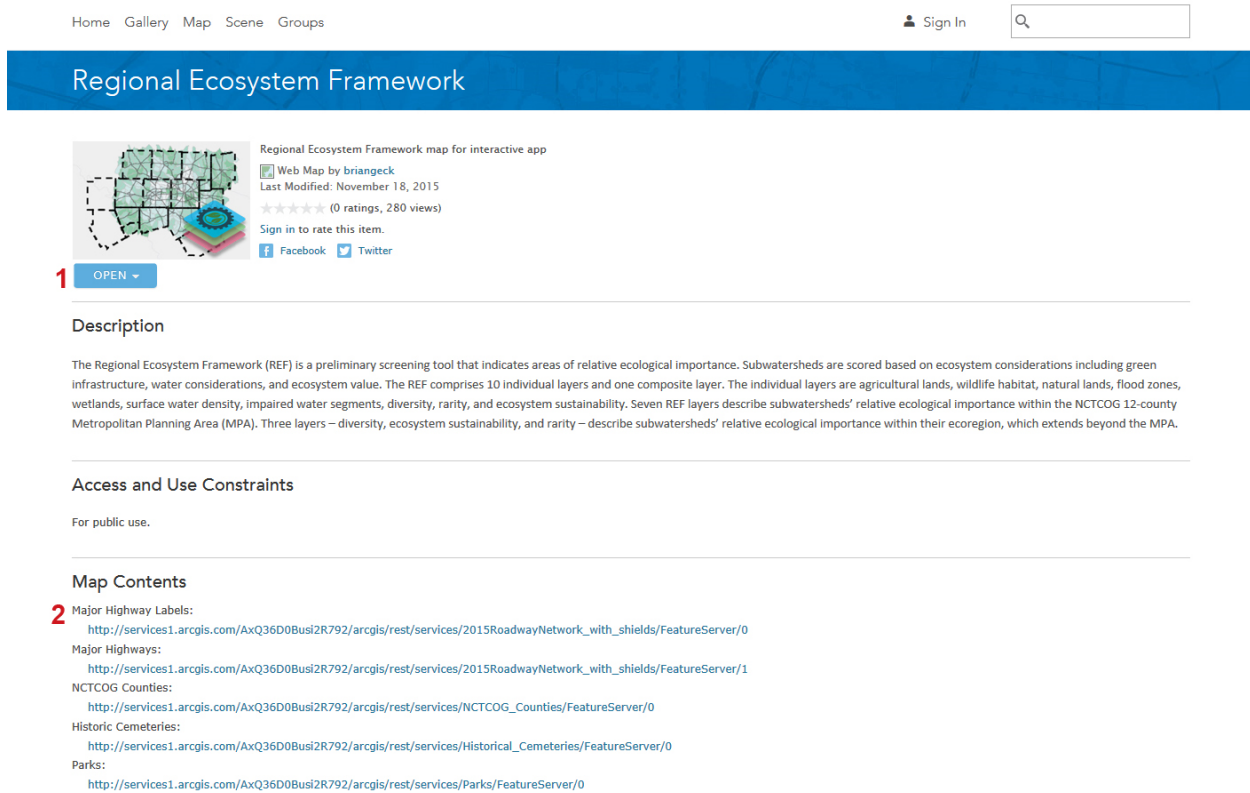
Home Gallery Map Scene Groups

Sign In

Regional Ecosystem Framework

Regional Ecosystem Framework map for interactive app

Web Map by briangeck

Last Modified: November 18, 2015

(0 ratings, 280 views)

Sign in to rate this item.

Facebook Twitter

1

OPEN

Description

The Regional Ecosystem Framework (REF) is a preliminary screening tool that indicates areas of relative ecological importance. Subwatersheds are scored based on ecosystem considerations including green infrastructure, water considerations, and ecosystem value. The REF comprises 10 individual layers and one composite layer. The individual layers are agricultural lands, wildlife habitat, natural lands, flood zones, wetlands, surface water density, impaired water segments, diversity, rarity, and ecosystem sustainability. Seven REF layers describe subwatersheds' relative ecological importance within the NCTCOG 12-county Metropolitan Planning Area (MPA). Three layers – diversity, ecosystem sustainability, and rarity – describe subwatersheds' relative ecological importance within their ecoregion, which extends beyond the MPA.

Access and Use Constraints

For public use.

Map Contents

2

Major Highway Labels:

http://services1.arcgis.com/AxQ36D0Busi2R792/arcgis/rest/services/2015RoadwayNetwork_with_shields/FeatureServer/0

Major Highways:

http://services1.arcgis.com/AxQ36D0Busi2R792/arcgis/rest/services/2015RoadwayNetwork_with_shields/FeatureServer/1

NCTCOG Counties:

http://services1.arcgis.com/AxQ36D0Busi2R792/arcgis/rest/services/NCTCOG_Counties/FeatureServer/0

Historic Cemeteries:

http://services1.arcgis.com/AxQ36D0Busi2R792/arcgis/rest/services/Historical_Cemeteries/FeatureServer/0

Parks:

http://services1.arcgis.com/AxQ36D0Busi2R792/arcgis/rest/services/Parks/FeatureServer/0